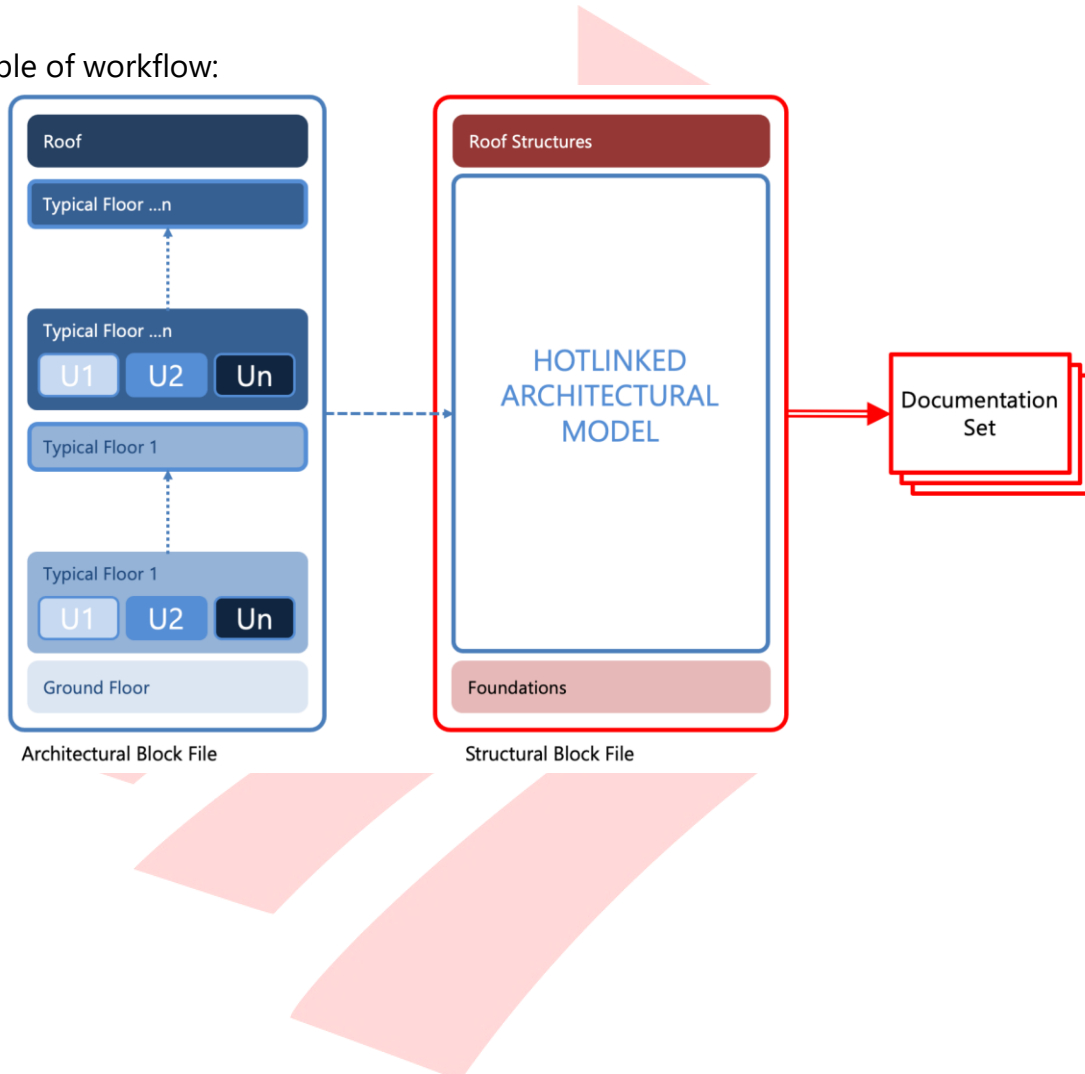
ple of workflow:

Roof

Typical Floor ...n

Typical Floor ...n

U1 U2 Un

Typical Floor 1

Typical Floor 1

U1 U2 Un

Ground Floor

Architectural Block File

Roof Structures

HOTLINKED ARCHITECTURAL MODEL

Foundations

Structural Block File

Documentation Set